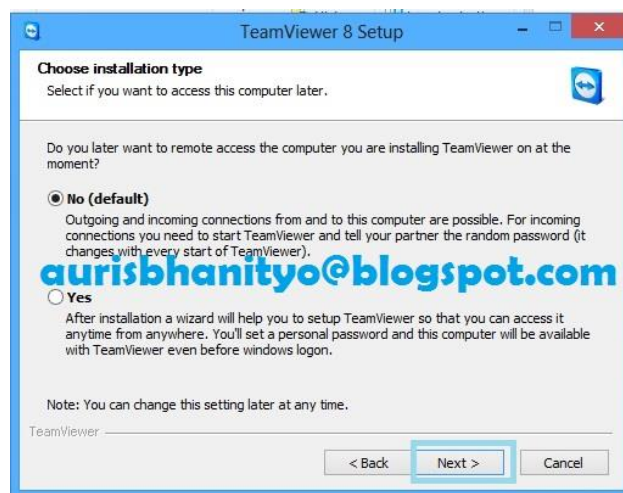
TeamViewer 8 Setup

Choose installation type
Select if you want to access this computer later.

Do you later want to remote access the computer you are installing TeamViewer on at the moment?

No (default)
Outgoing and incoming connections from and to this computer are possible. For incoming connections you need to start TeamViewer and tell your partner the random password (it changes with every start of TeamViewer).

aurisbhanityo@blogspot.com

Yes
After installation a wizard will help you to setup TeamViewer so that you can access it anytime from anywhere. You'll set a personal password and this computer will be available with TeamViewer even before windows logon.

Note: You can change this setting later at any time.

TeamViewer

< Back
Next >
Cancel